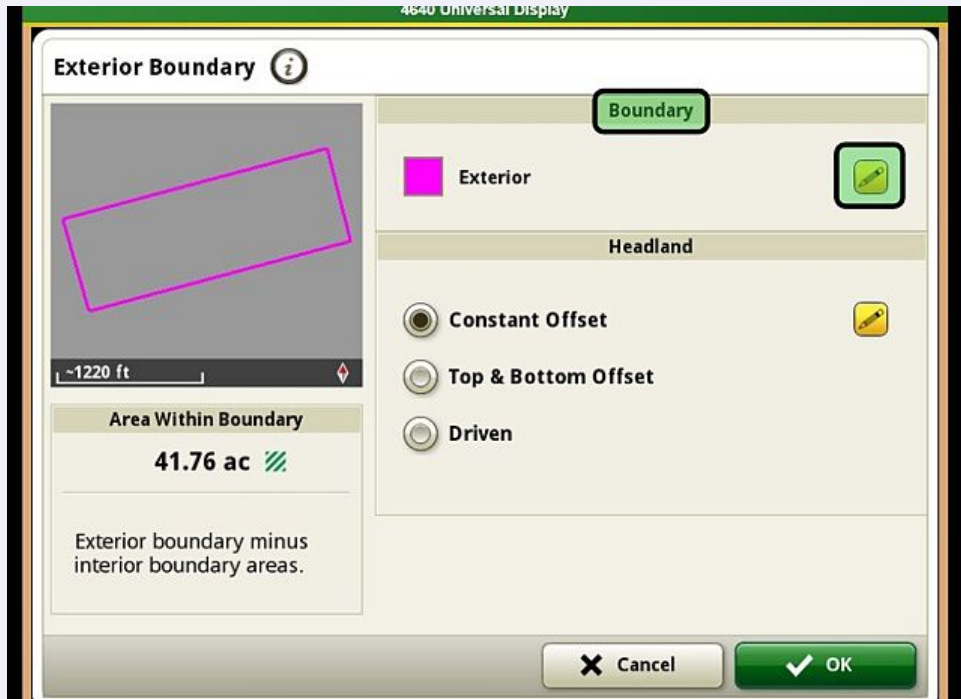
4640 Universal Display

Exterior Boundary

~1220 ft

Area Within Boundary

41.76 ac

Exterior boundary minus interior boundary areas.

Boundary

Exterior

Headland

Constant Offset

Top & Bottom Offset

Driven

Cancel

OK